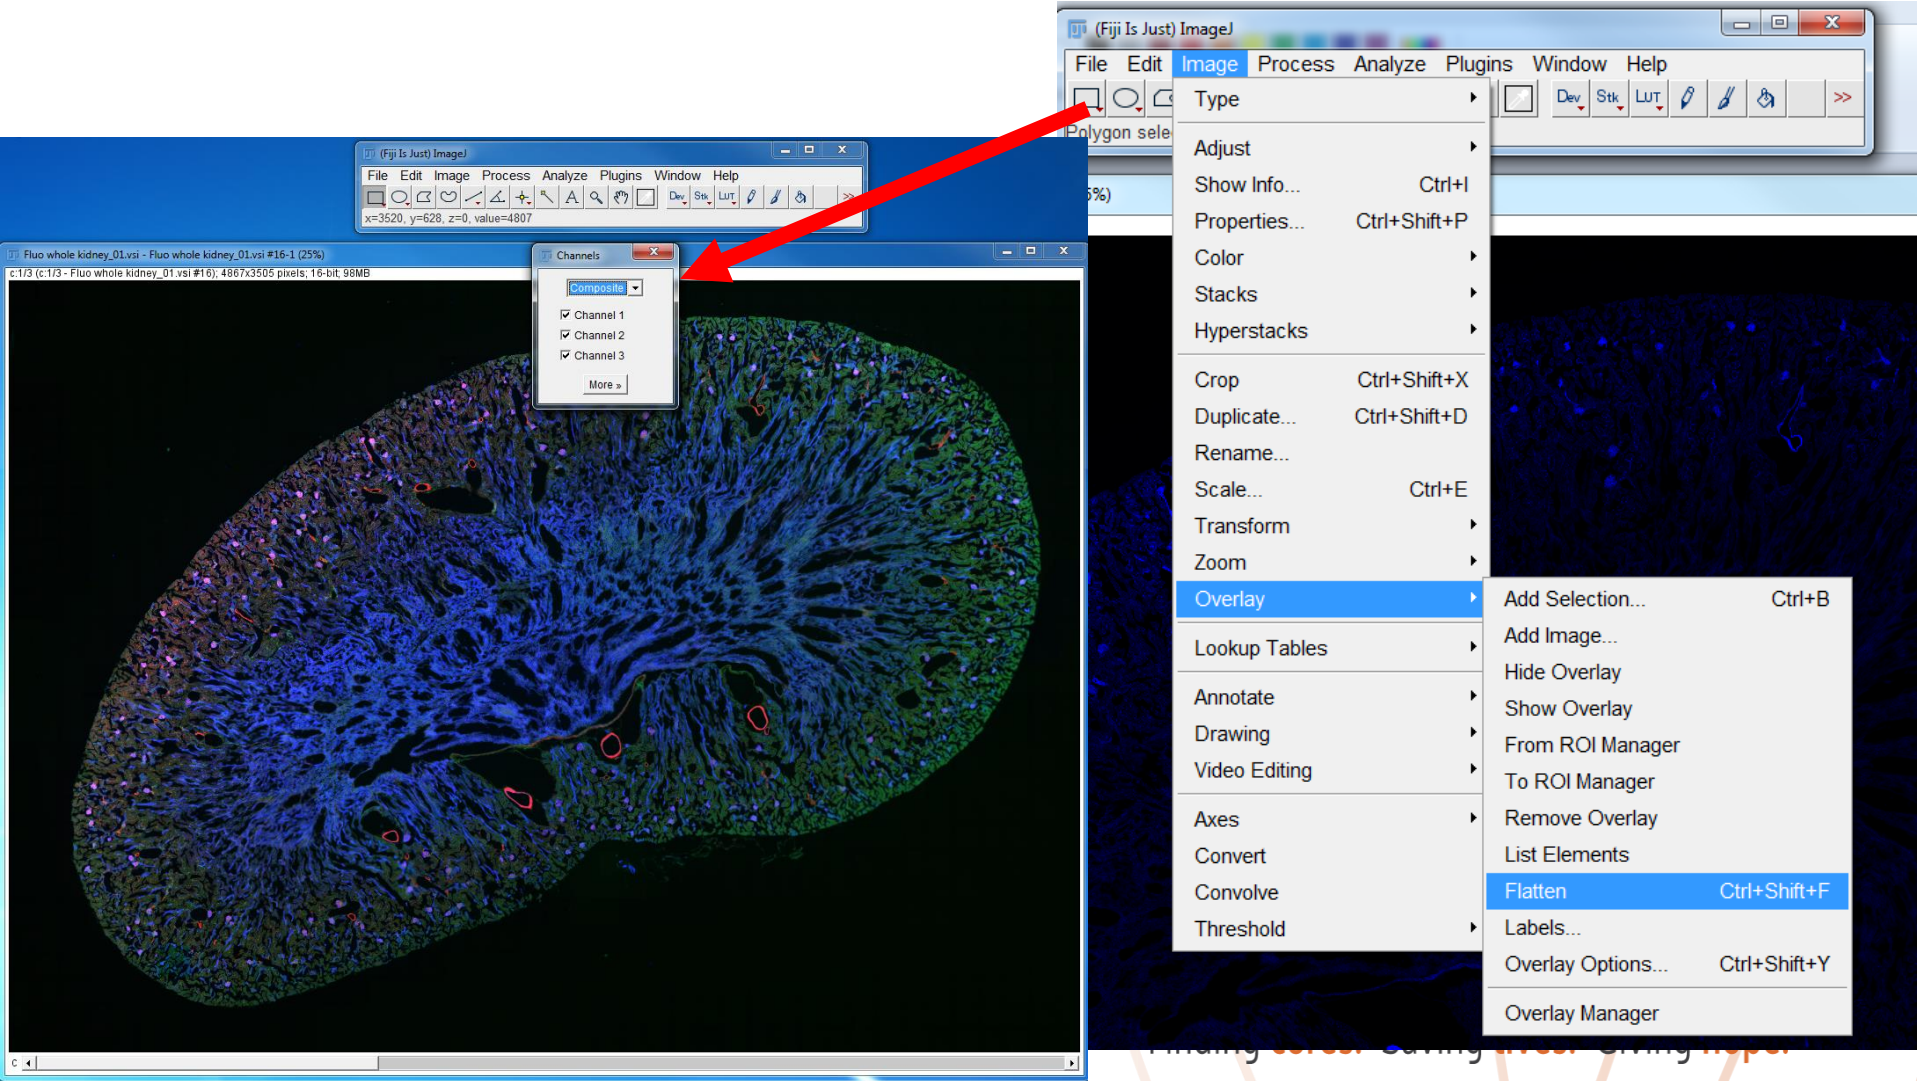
(Fiji Is Just) ImageJ
File Edit Image Process Analyze Plugins Window Help
Dev Stk LUT
x=3520, y=628, z=0, value=4807

Fluo whole kidney_01.vsi - Fluo whole kidney_01.vsi #16-1 (25%)
c:1/3 (c:1/3 - Fluo whole kidney_01.vsi #16); 4867x3505 pixels; 16-bit; 98MB

Channels
Composite
Channel 1
Channel 2
Channel 3
More »

(Fiji Is Just) ImageJ
File Edit Image Process Analyze Plugins Window Help
Dev Stk LUT >>
Polygon sele
5%)

Type
Adjust
Show Info... Ctrl+I
Properties... Ctrl+Shift+P
Color
Stacks
Hyperstacks
Crop Ctrl+Shift+X
Duplicate... Ctrl+Shift+D
Rename...
Scale... Ctrl+E
Transform
Zoom
Overlay
Lookup Tables
Annotate
Drawing
Video Editing
Axes
Convert
Convolve
Threshold

Add Selection... Ctrl+B
Add Image...
Hide Overlay
Show Overlay
From ROI Manager
To ROI Manager
Remove Overlay
List Elements
Flatten Ctrl+Shift+F
Labels...
Overlay Options... Ctrl+Shift+Y
Overlay Manager

c